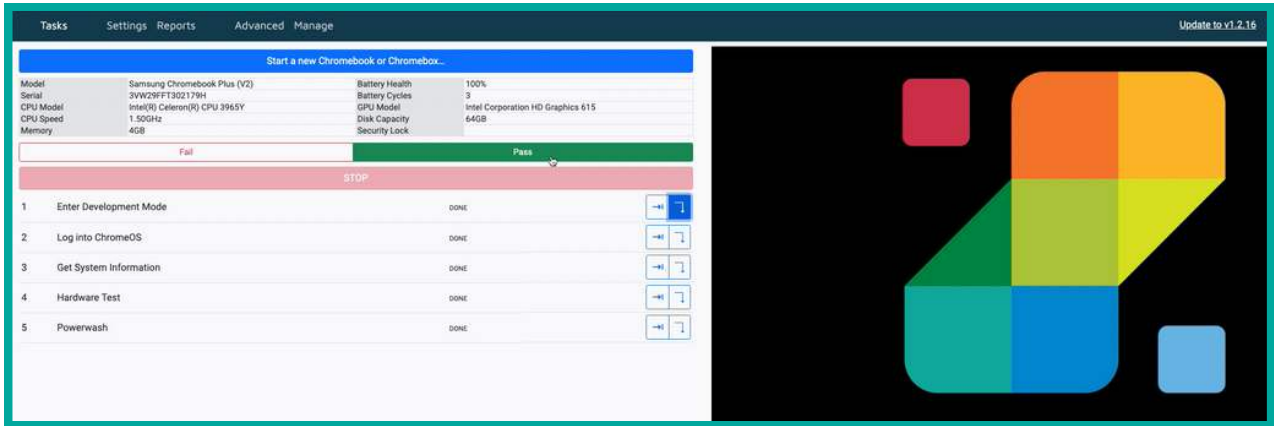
Tasks Settings Reports Advanced Manage

Update to v1.2.16

Start a new Chromebook or Chromebox...

| | | | |
|---|---|---|---|
| Model | Samsung Chromebook Plus (V2) | Battery Health | 100% |
| Serial | 3VW29FFT302179H | Battery Cycles | 3 |
| CPU Model | Intel(R) Celeron(R) CPU 3965Y | GPU Model | Intel Corporation HD Graphics 615 |
| CPU Speed | 1.50GHz | Disk Capacity | 64GB |
| Memory | 4GB | Security Lock | |

Fail

Pass

STOP

1 Enter Development Mode DONE

2 Log into ChromeOS DONE

3 Get System Information DONE

4 Hardware Test DONE

5 Powerwash DONE